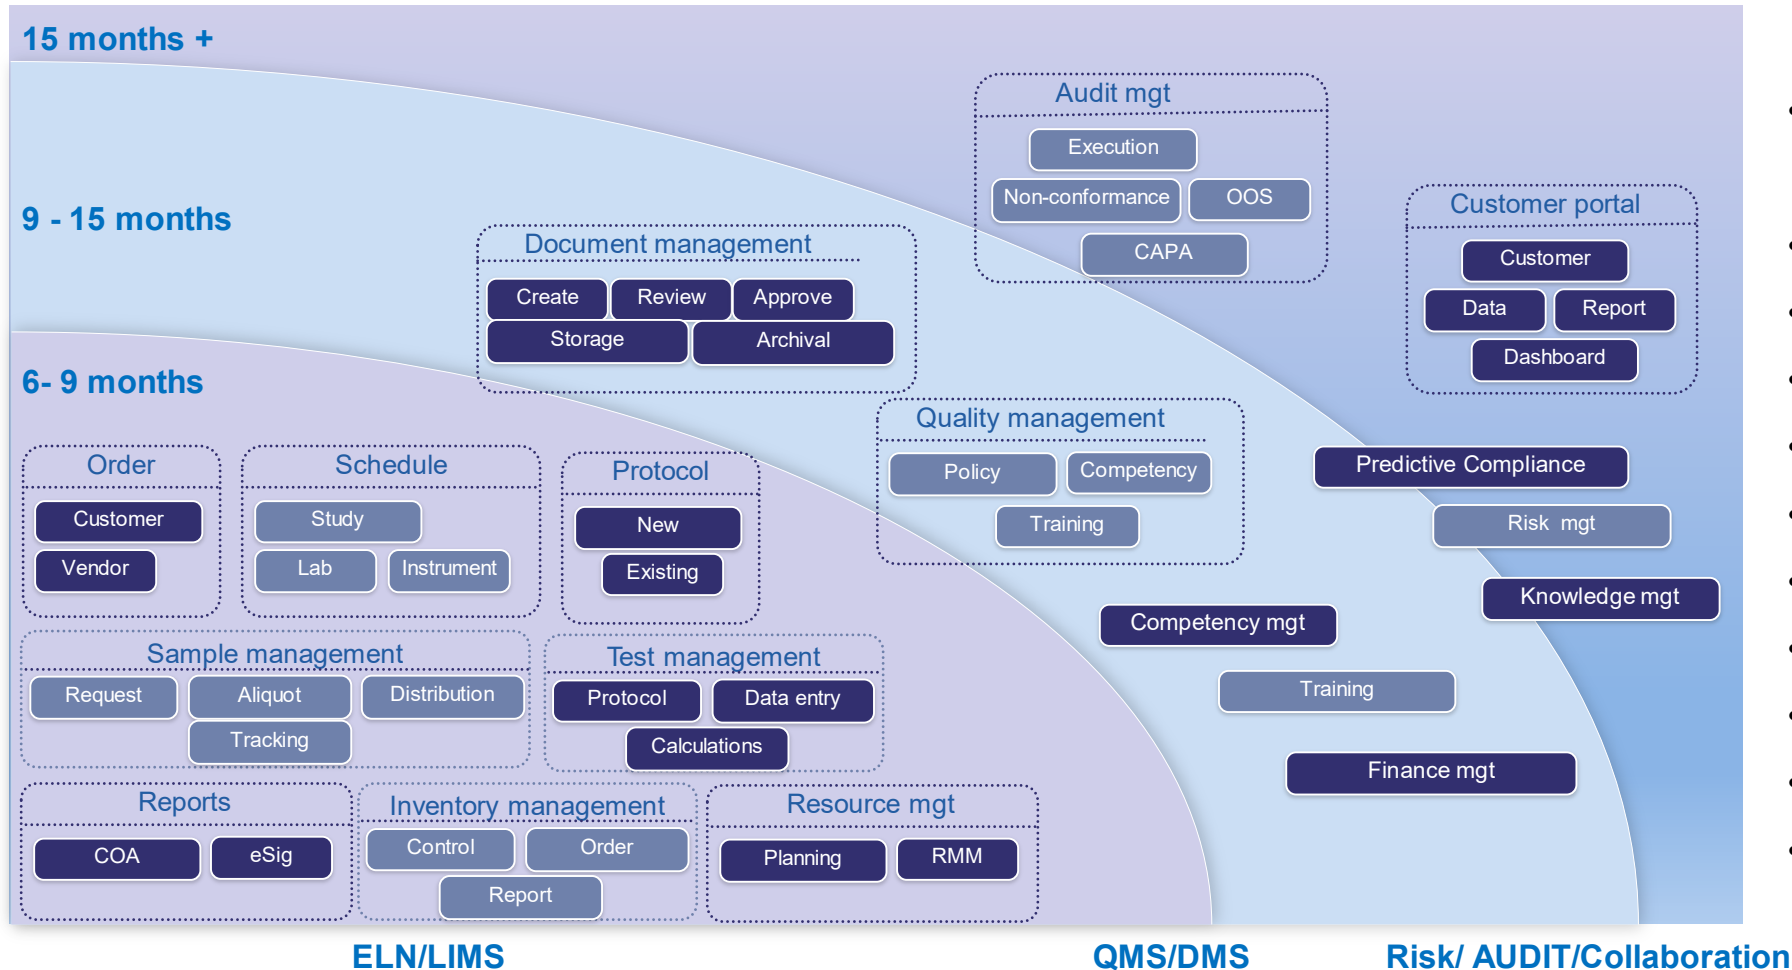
15 months +

9 - 15 months

6- 9 months

Audit mgt
Execution
Non-conformance
OOS
CAPA

Customer portal
Customer
Data
Report
Dashboard

Document management
Create
Review
Approve
Storage
Archival

Quality management
Policy
Competency
Training

Predictive Compliance
Risk mgt
Knowledge mgt
Competency mgt
Training
Finance mgt

Order
Customer
Vendor

Schedule
Study
Lab
Instrument

Protocol
New
Existing

Sample management
Request
Aliquot
Distribution
Tracking

Test management
Protocol
Data entry
Calculations

Reports
COA
eSig

Inventory management
Control
Order
Report

Resource mgt
Planning
RMM

ELN/LIMS
QMS/DMS
Risk/ AUDIT/Collaboration